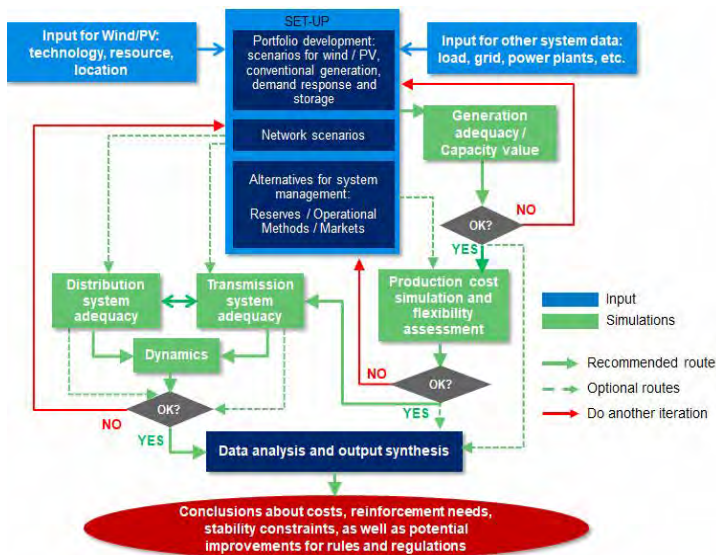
Input for Wind/PV: technology, resource, location

SET-UP

Portfolio development: scenarios for wind / PV, conventional generation, demand response and storage

Input for other system data: load, grid, power plants, etc.

Network scenarios

Generation adequacy / Capacity value

Alternatives for system management: Reserves / Operational Methods / Markets

OK?

NO

YES

Distribution system adequacy

Transmission system adequacy

Production cost simulation and flexibility assessment

Input

Simulations

Dynamics

NO

OK?

Recommended route

Optional routes

OK?

Do another iteration

YES

NO

YES

Data analysis and output synthesis

Conclusions about costs, reinforcement needs, stability constraints, as well as potential improvements for rules and regulations